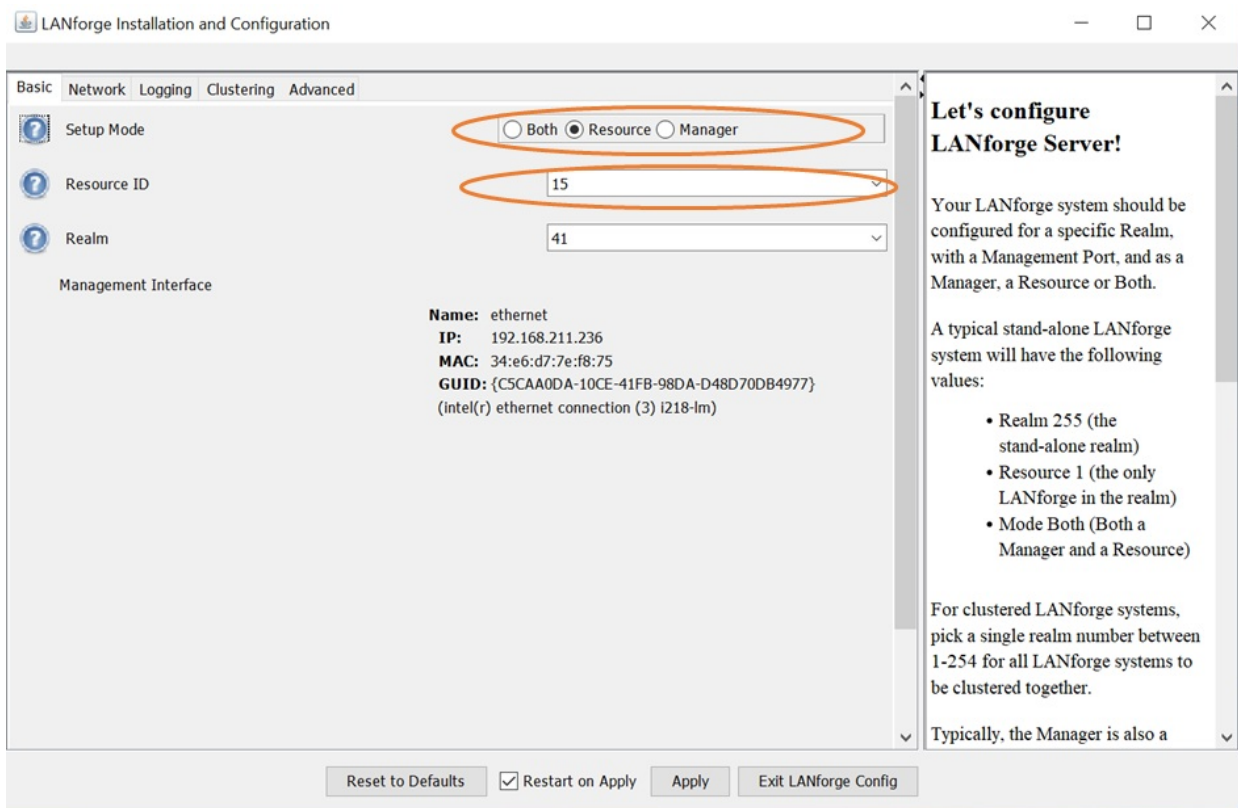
LANforge Installation and Configuration

Basic Network Logging Clustering Advanced

Setup Mode
Both Resource Manager

Resource ID
15

Realm
41

Management Interface

**Name:** ethernet
**IP:** 192.168.211.236
**MAC:** 34:e6:d7:7e:f8:75
**GUID:** {C5CAA0DA-10CE-41FB-98DA-D48D70DB4977}
(intel(r) ethernet connection (3) i218-lm)

**Let's configure LANforge Server!**

Your LANforge system should be configured for a specific Realm, with a Management Port, and as a Manager, a Resource or Both.

A typical stand-alone LANforge system will have the following values:

- Realm 255 (the stand-alone realm)
- Resource 1 (the only LANforge in the realm)
- Mode Both (Both a Manager and a Resource)

For clustered LANforge systems, pick a single realm number between 1-254 for all LANforge systems to be clustered together.

Typically, the Manager is also a

Reset to Defaults | Restart on Apply | Apply | Exit LANforge Config